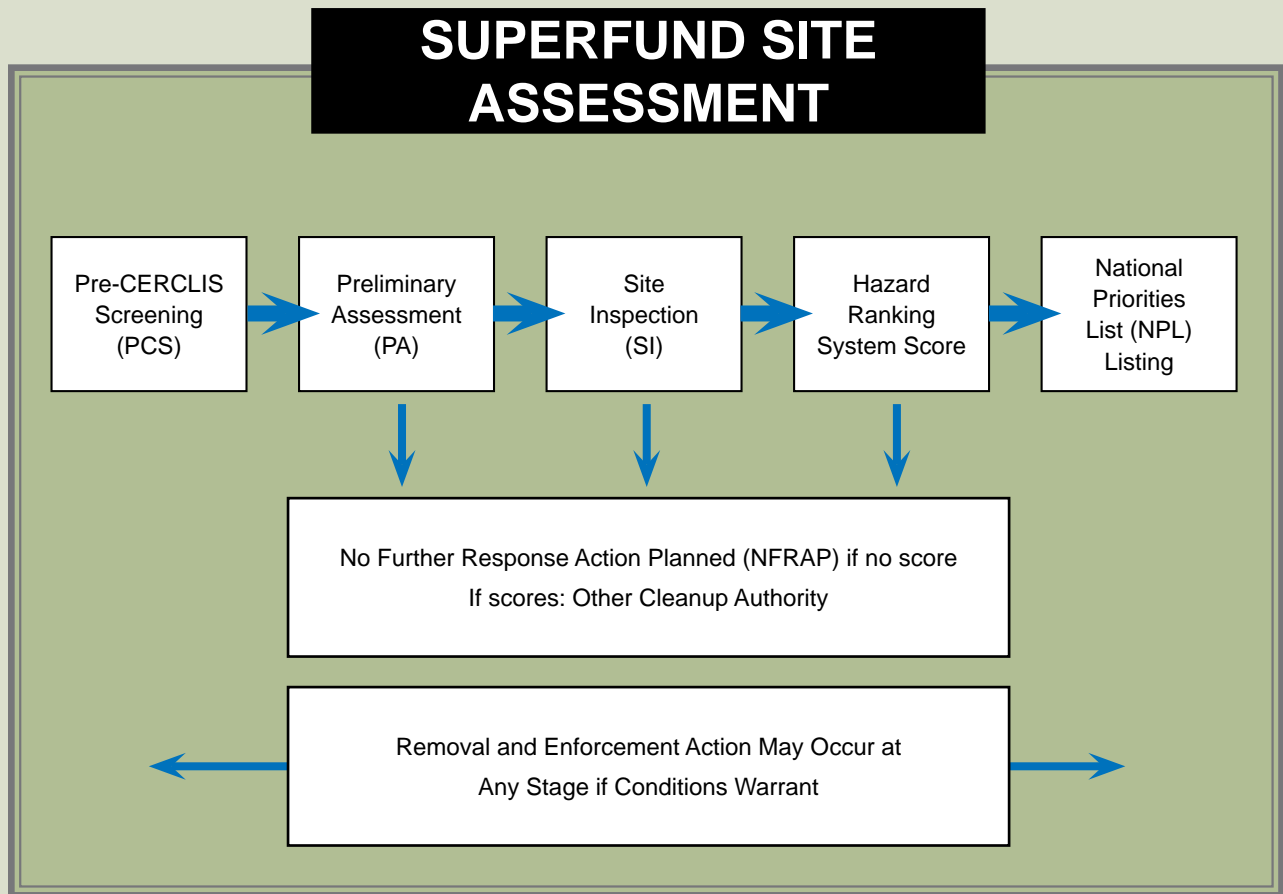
SUPERFUND SITE ASSESSMENT

Pre-CERCLIS Screening (PCS)

Preliminary Assessment (PA)

Site Inspection (SI)

Hazard Ranking System Score

National Priorities List (NPL) Listing

No Further Response Action Planned (NFRAP) if no score
If scores: Other Cleanup Authority

Removal and Enforcement Action May Occur at Any Stage if Conditions Warrant